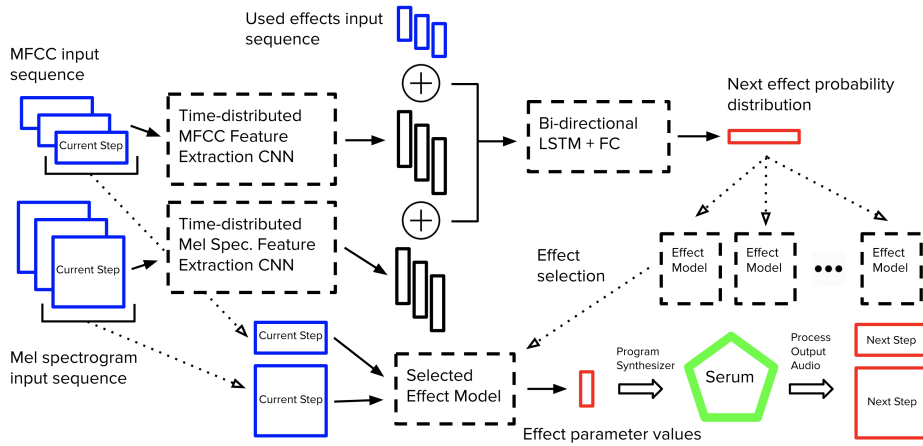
Used effects input sequence

MFCC input sequence

Current Step

Time-distributed MFCC Feature Extraction CNN

Bi-directional LSTM + FC

Next effect probability distribution

Current Step

Time-distributed Mel Spec. Feature Extraction CNN

Effect selection

Effect Model

Effect Model

Effect Model

Current Step

Mel spectrogram input sequence

Current Step

Selected Effect Model

Program Synthesizer

Serum

Process Output Audio

Next Step

Next Step

Effect parameter values